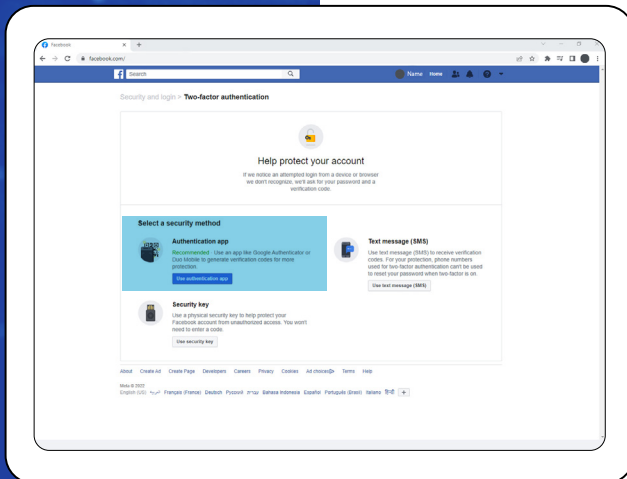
Facebook
facebook.com/
Search
Name Home

Security and login > Two-factor authentication

Help protect your account

If we notice an attempted login from a device or browser we don't recognize, we'll ask for your password and a verification code.

Select a security method

Authentication app
Recommended · Use an app like Google Authenticator or Duo Mobile to generate verification codes for more protection.
Use authentication app

Text message (SMS)
Use text message (SMS) to receive verification codes. For your protection, phone numbers used for two-factor authentication can't be used to reset your password when two-factor is on.
Use text message (SMS)

Security key
Use a physical security key to help protect your Facebook account from unauthorized access. You won't need to enter a code.
Use security key

About Create Ad Create Page Developers Careers Privacy Cookies Ad choices Terms Help

Meta © 2022
English (US) العربية Français (France) Deutsch Русский עברית Bahasa Indonesia Español Português (Brasil) Italiano हिन्दी +